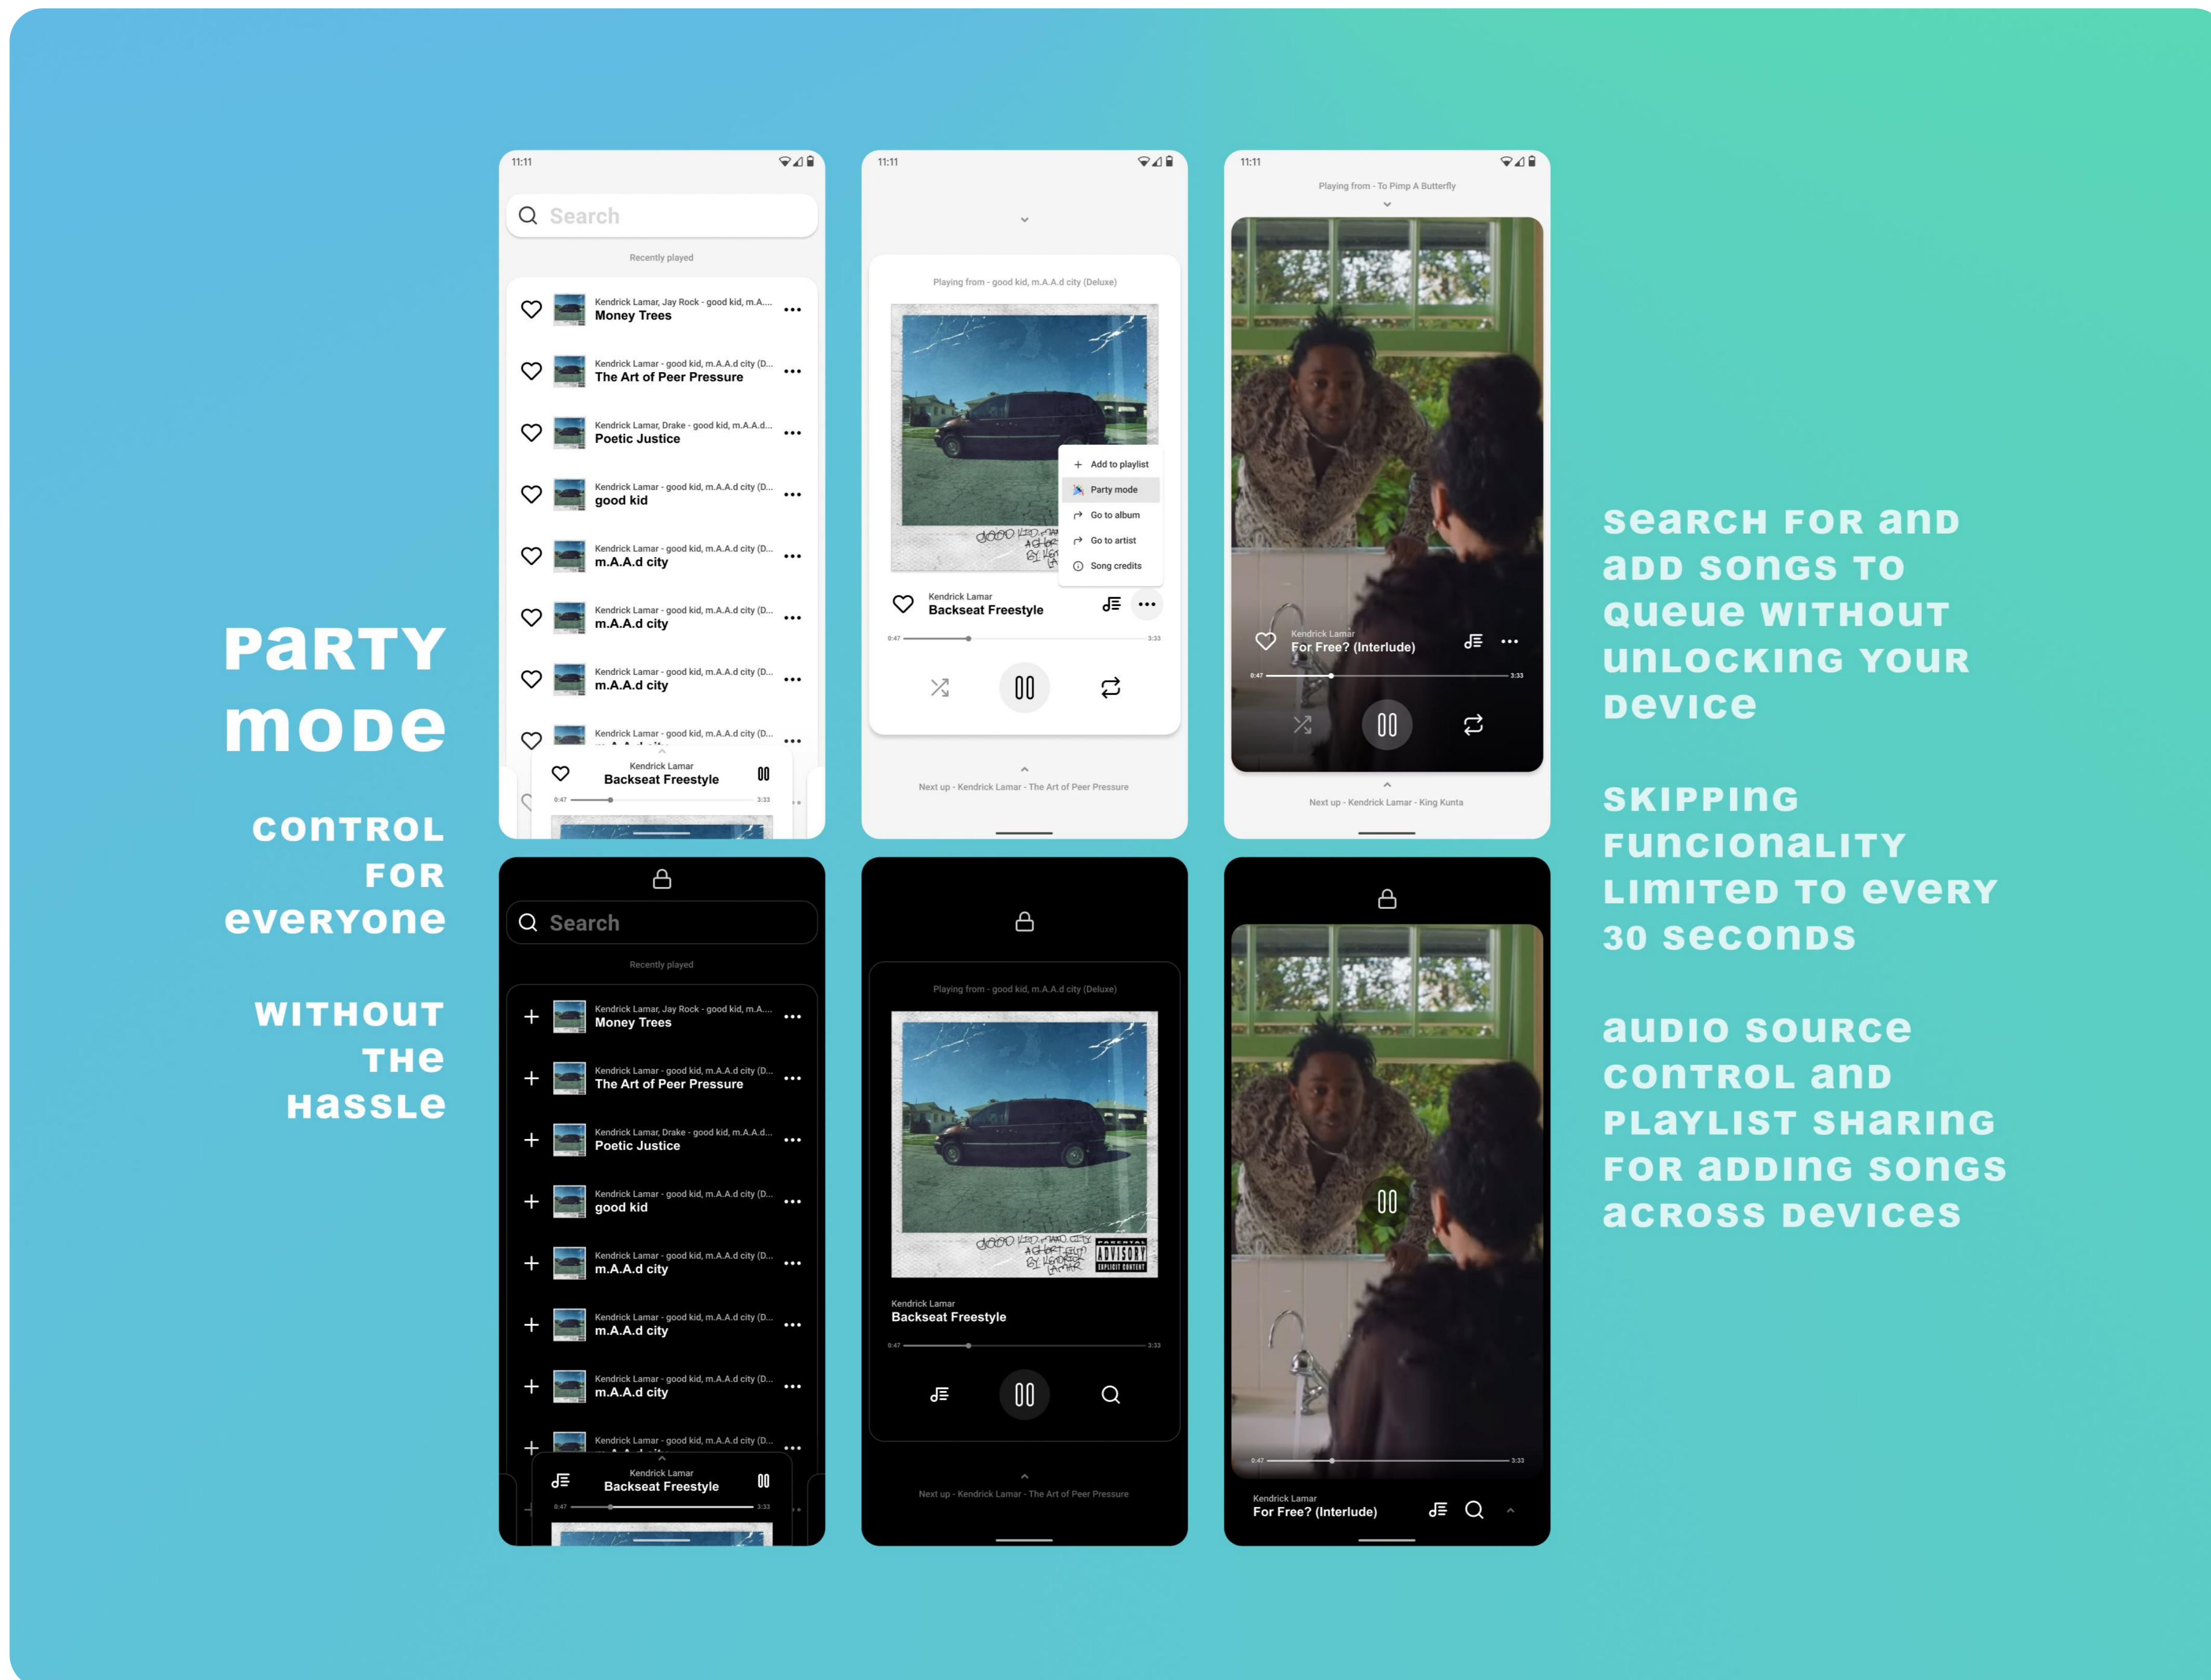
PARTY MODE

CONTROL FOR EVERYONE

WITHOUT THE HASSLE

11:11

Search

Recently played

Kendrick Lamar, Jay Rock - good kid, m.A....
Money Trees

Kendrick Lamar - good kid, m.A.A.d city (D...
The Art of Peer Pressure

Kendrick Lamar, Drake - good kid, m.A.A.d...
Poetic Justice

Kendrick Lamar - good kid, m.A.A.d city (D...
good kid

Kendrick Lamar - good kid, m.A.A.d city (D...
m.A.A.d city

Kendrick Lamar - good kid, m.A.A.d city (D...
m.A.A.d city

Kendrick Lamar - good kid, m.A.A.d city (D...
m.A.A.d city

Kendrick Lamar - good kid, m.A.A.d city (D...

Kendrick Lamar
Backseat Freestyle
0:47 3:33

11:11

Playing from - good kid, m.A.A.d city (Deluxe)

Add to playlist
Party mode
Go to album
Go to artist
Song credits

Kendrick Lamar
Backseat Freestyle
0:47 3:33

Next up - Kendrick Lamar - The Art of Peer Pressure

11:11

Playing from - To Pimp A Butterfly

Kendrick Lamar
For Free? (Interlude)
0:47 3:33

Next up - Kendrick Lamar - King Kunta

Search

Recently played

Kendrick Lamar, Jay Rock - good kid, m.A....
Money Trees

Kendrick Lamar - good kid, m.A.A.d city (D...
The Art of Peer Pressure

Kendrick Lamar, Drake - good kid, m.A.A.d...
Poetic Justice

Kendrick Lamar - good kid, m.A.A.d city (D...
good kid

Kendrick Lamar - good kid, m.A.A.d city (D...
m.A.A.d city

Kendrick Lamar - good kid, m.A.A.d city (D...
m.A.A.d city

Kendrick Lamar - good kid, m.A.A.d city (D...
m.A.A.d city

Kendrick Lamar - good kid, m.A.A.d city (D...

Kendrick Lamar
Backseat Freestyle
0:47 3:33

Playing from - good kid, m.A.A.d city (Deluxe)

PARENTAL ADVISORY EXPLICIT CONTENT

Kendrick Lamar
Backseat Freestyle
0:47 3:33

Next up - Kendrick Lamar - The Art of Peer Pressure

0:47 3:33

Kendrick Lamar
For Free? (Interlude)

SEARCH FOR AND ADD SONGS TO QUEUE WITHOUT UNLOCKING YOUR DEVICE

SKIPPING FUNCIONALITY LIMITED TO EVERY 30 SECONDS

AUDIO SOURCE CONTROL AND PLAYLIST SHARING FOR ADDING SONGS ACROSS DEVICES